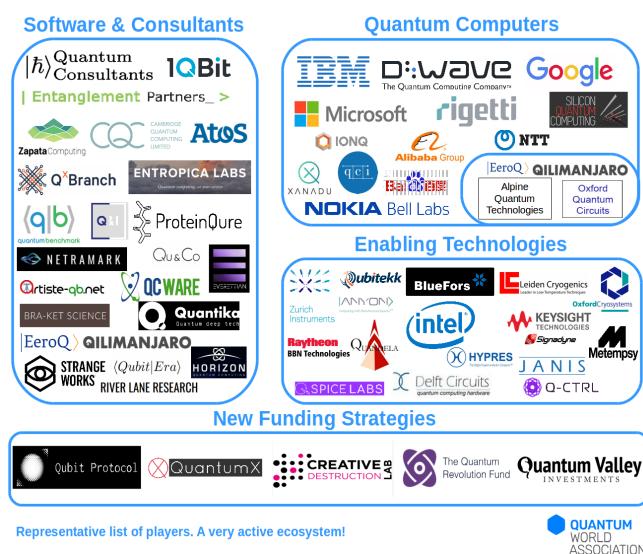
Software & Consultants

$|\hbar\rangle$ Quantum Consultants
1QBit
Entanglement Partners_ >
Zapata Computing
CQC CAMBRIDGE QUANTUM COMPUTING LIMITED
AtoS
$Q^x$ Branch
ENTROPICA LABS
$|q\rangle b\rangle$ quantum benchmark
Q.I
ProteinQure
NETRAMARK
Qu&Co
EVSEM
artiste-qb.net
QC WARE
Quantika Quantum deep tech
BRA-KET SCIENCE
|EeroQ⟩ QILIMANJARO
STRANGE WORKS
⟨Qubit|Era⟩
HORIZON
RIVER LANE RESEARCH

Quantum Computers

IBM
D-WAVE The Quantum Computing Company™
Google
Microsoft
rigetti
SILICON QUANTUM COMPUTING
IONQ
Alibaba Group
NTT
XANADU
qci
|EeroQ⟩ QILIMANJARO
Alpine Quantum Technologies
Oxford Quantum Circuits
NOKIA Bell Labs

Enabling Technologies

Zurich Instruments
Qubitekk
BlueFors
Leiden Cryogenics
Oxford Cryosystems
ANYON
intel
KEYSIGHT TECHNOLOGIES
Raytheon BBN Technologies
QUANTELA
HYPRES
Signadyne
Metempsy
JANIS
SPICE LABS
Delft Circuits quantum computing hardware
Q-CTRL

New Funding Strategies

Qubit Protocol
QuantumX
CREATIVE DESTRUCTION LAB
The Quantum Revolution Fund
Quantum Valley INVESTMENTS

Representative list of players. A very active ecosystem!

QUANTUM WORLD ASSOCIATION